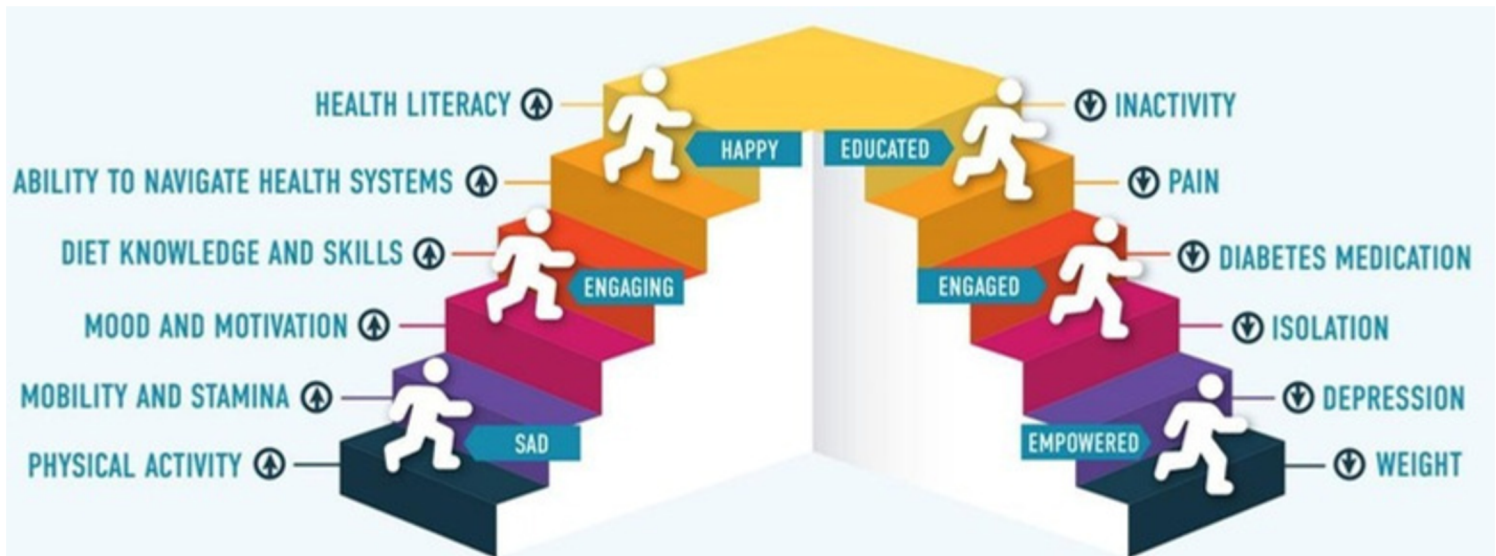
HEALTH LITERACY
ABILITY TO NAVIGATE HEALTH SYSTEMS
DIET KNOWLEDGE AND SKILLS
MOOD AND MOTIVATION
MOBILITY AND STAMINA
PHYSICAL ACTIVITY

HAPPY
ENGAGING
SAD

EDUCATED
ENGAGED
EMPOWERED

INACTIVITY
PAIN
DIABETES MEDICATION
ISOLATION
DEPRESSION
WEIGHT